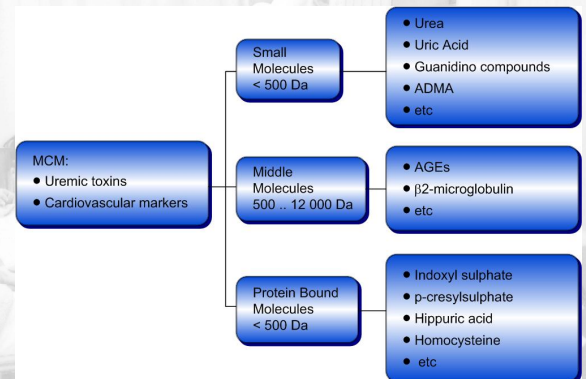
MCM:
• Uremic toxins
• Cardiovascular markers

Small Molecules < 500 Da

• Urea
• Uric Acid
• Guanidino compounds
• ADMA
• etc

Middle Molecules 500 .. 12 000 Da

• AGEs
• β2-microglobulin
• etc

Protein Bound Molecules < 500 Da

• Indoxyl sulphate
• p-cresylsulphate
• Hippuric acid
• Homocysteine
• etc